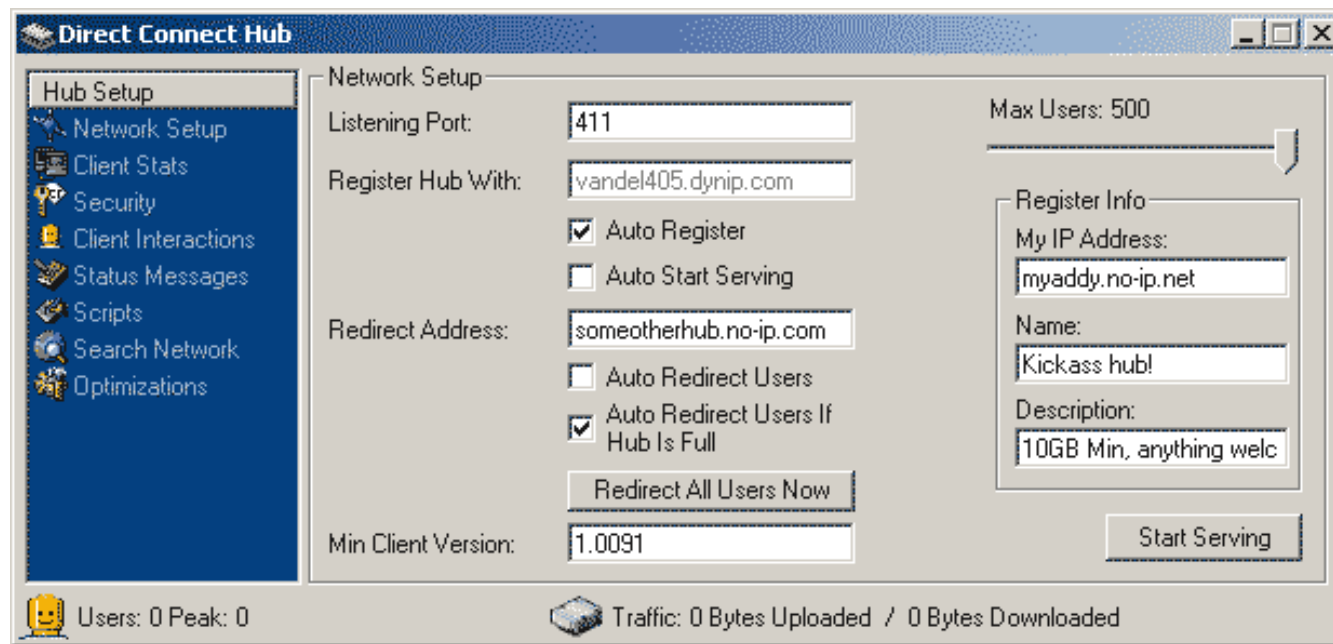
Direct Connect Hub

Hub Setup
Network Setup
Client Stats
Security
Client Interactions
Status Messages
Scripts
Search Network
Optimizations

Network Setup

Listening Port: 411

Register Hub With: vandel405.dynip.com

Auto Register

Auto Start Serving

Redirect Address: someotherhub.no-ip.com

Auto Redirect Users

Auto Redirect Users If Hub Is Full

Redirect All Users Now

Min Client Version: 1.0091

Max Users: 500

Register Info

My IP Address: myaddy.no-ip.net

Name: Kickass hub!

Description: 10GB Min, anything welc

Start Serving

Users: 0 Peak: 0

Traffic: 0 Bytes Uploaded / 0 Bytes Downloaded